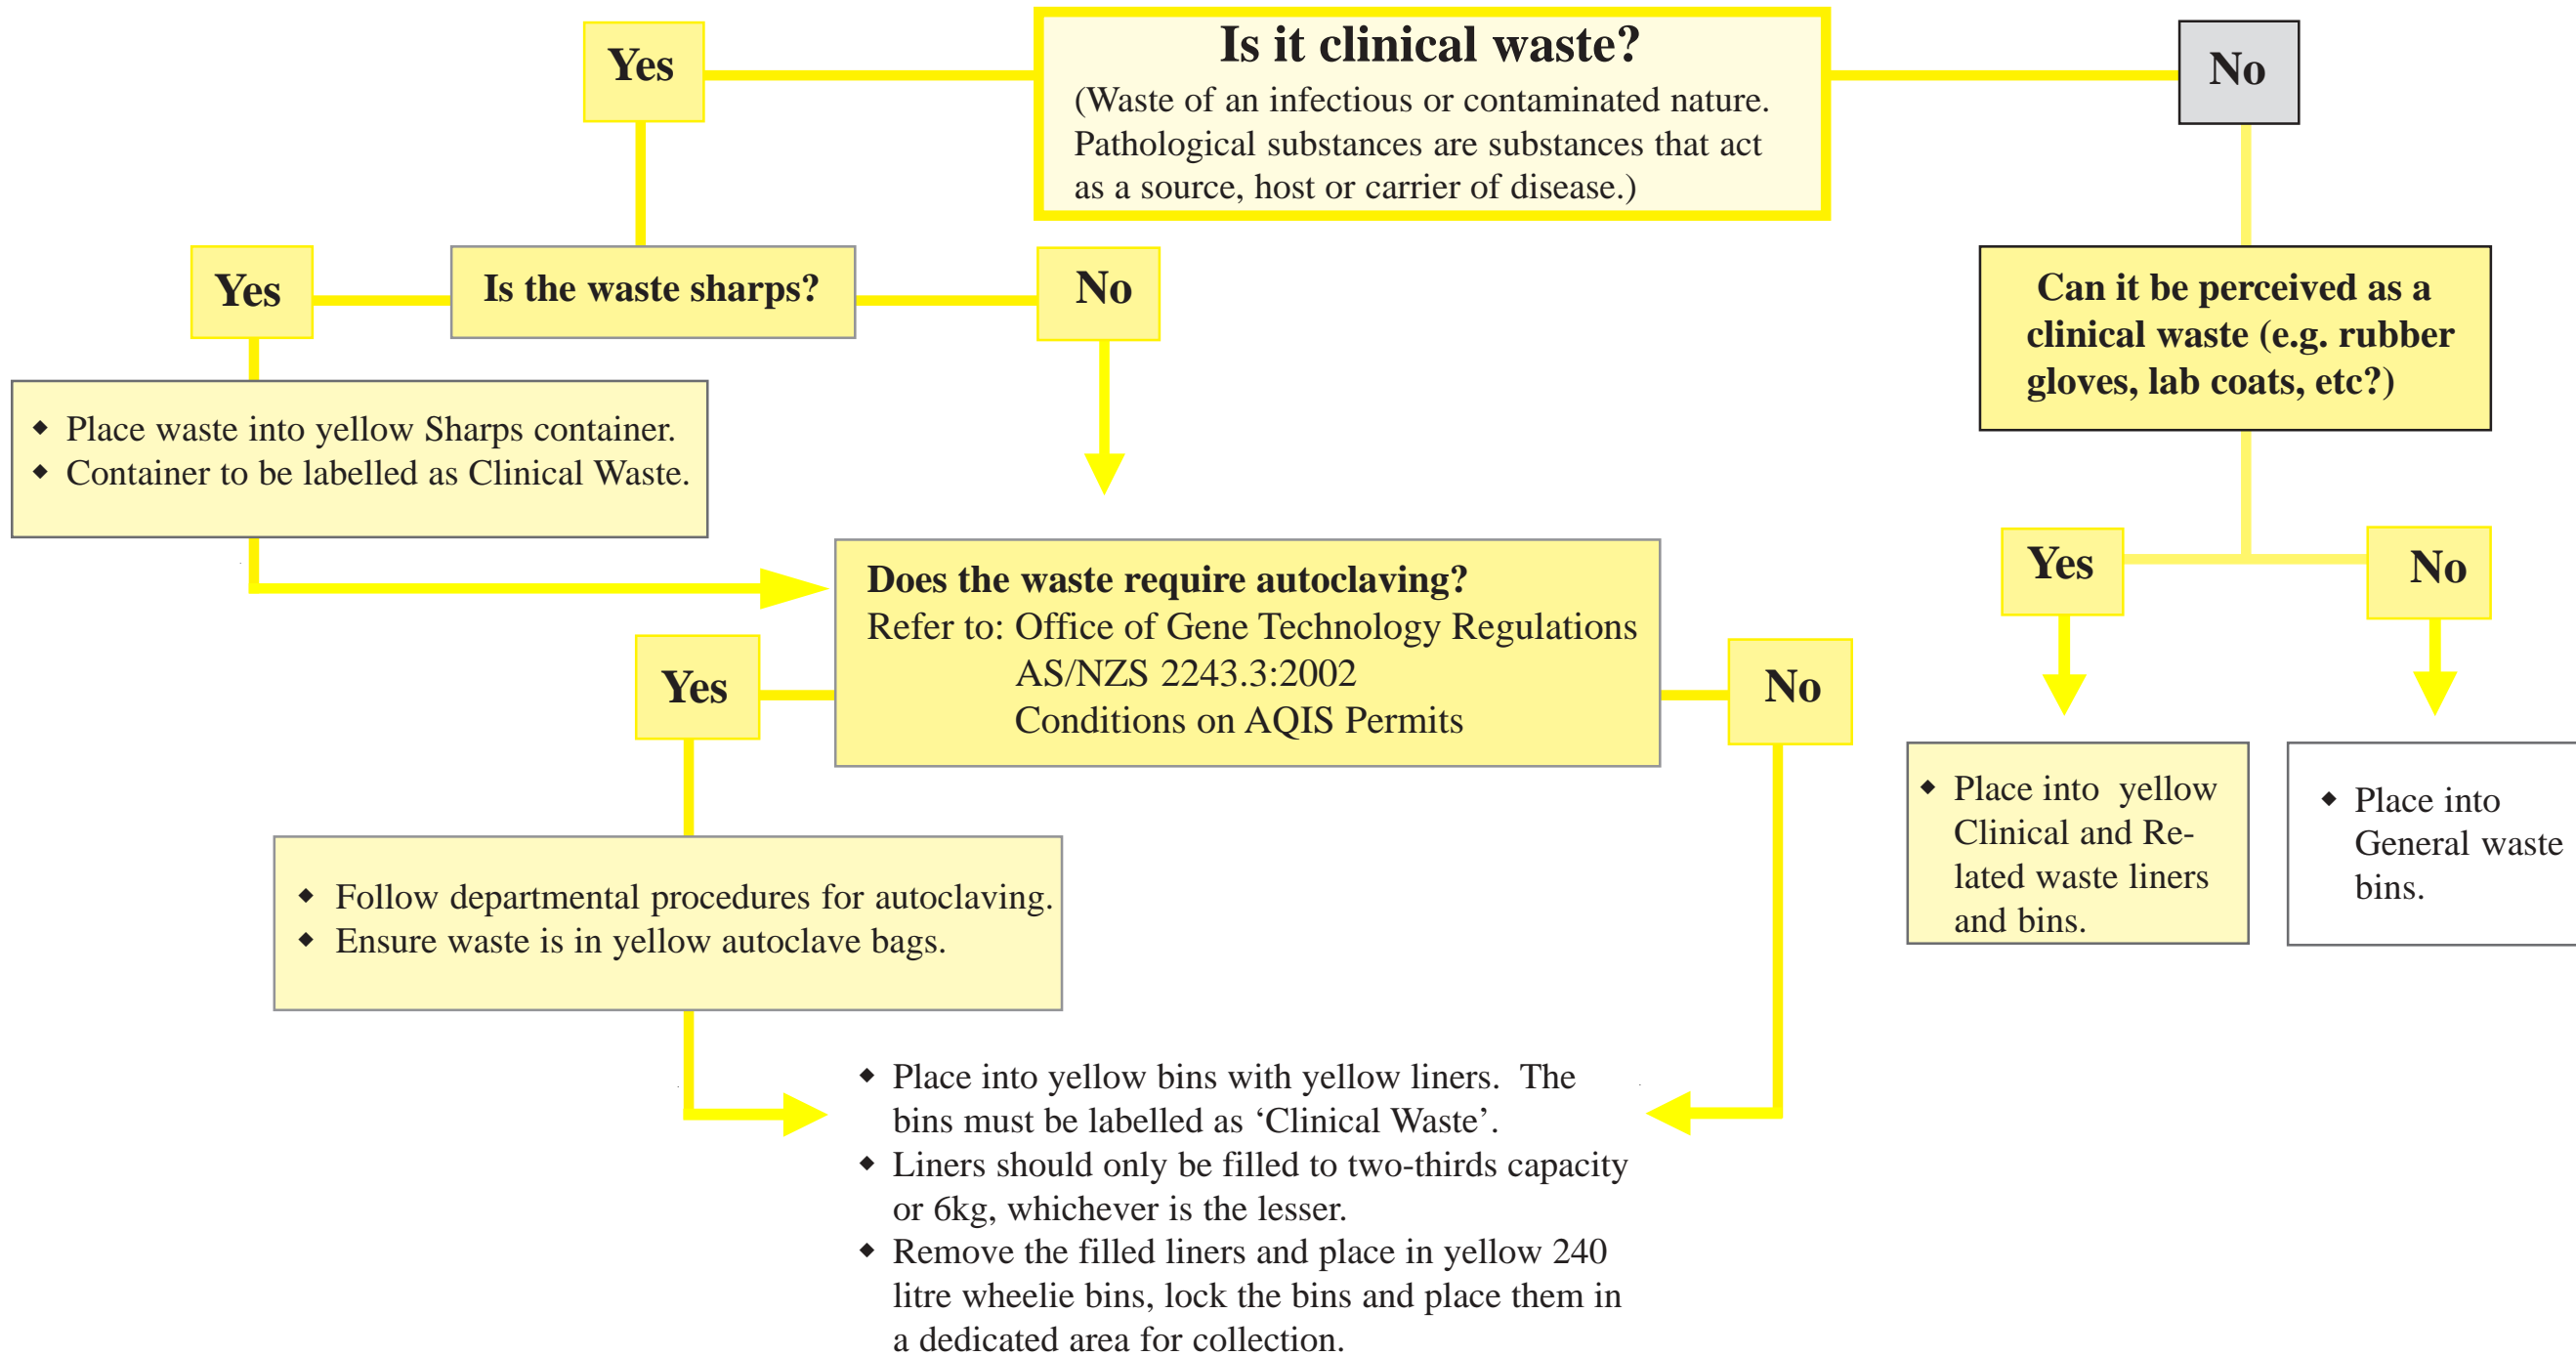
Is it clinical waste?
(Waste of an infectious or contaminated nature. Pathological substances are substances that act as a source, host or carrier of disease.)

Yes

No

Is the waste sharps?

Yes

No

- Place waste into yellow Sharps container.
- Container to be labelled as Clinical Waste.

Can it be perceived as a clinical waste (e.g. rubber gloves, lab coats, etc?)

Yes

No

Does the waste require autoclaving?
Refer to: Office of Gene Technology Regulations
AS/NZS 2243.3:2002
Conditions on AQIS Permits

Yes

No

- Place into yellow Clinical and Related waste liners and bins.

- Place into General waste bins.

- Follow departmental procedures for autoclaving.
- Ensure waste is in yellow autoclave bags.

- Place into yellow bins with yellow liners. The bins must be labelled as ‘Clinical Waste’.
- Liners should only be filled to two-thirds capacity or 6kg, whichever is the lesser.
- Remove the filled liners and place in yellow 240 litre wheelie bins, lock the bins and place them in a dedicated area for collection.